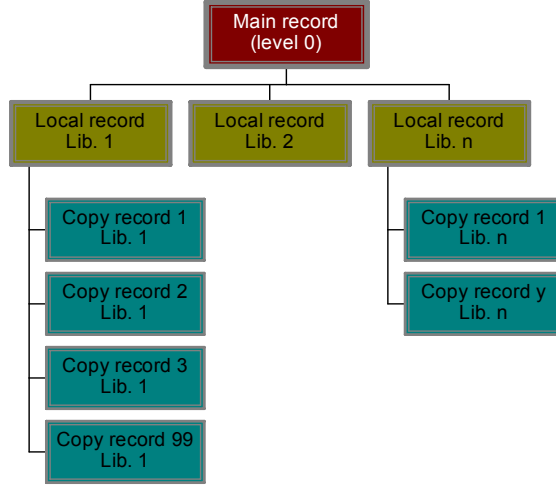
Main record
(level 0)

Local record
Lib. 1

Local record
Lib. 2

Local record
Lib. n

Copy record 1
Lib. 1

Copy record 2
Lib. 1

Copy record 3
Lib. 1

Copy record 99
Lib. 1

Copy record 1
Lib. n

Copy record y
Lib. n